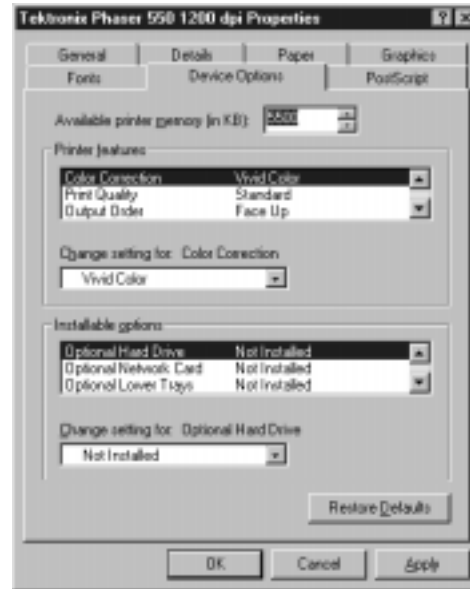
Tektronix Phaser 550 1200 dpi Properties

General | Details | Paper | Graphics
Fonts | Device Options | PostScript

Available printer memory (in KB): 8000

Printer features

| Color Correction | Vivid Color |
|---|---|
| Print Quality | Standard |
| Output Order | Face Up |

Change setting for: Color Correction

Vivid Color

Installable options

| Optional Hard Drive | Not Installed |
|---|---|
| Optional Network Card | Not Installed |
| Optional Lower Trays | Not Installed |

Change setting for: Optional Hard Drive

Not Installed

Restore Defaults

OK | Cancel | Apply